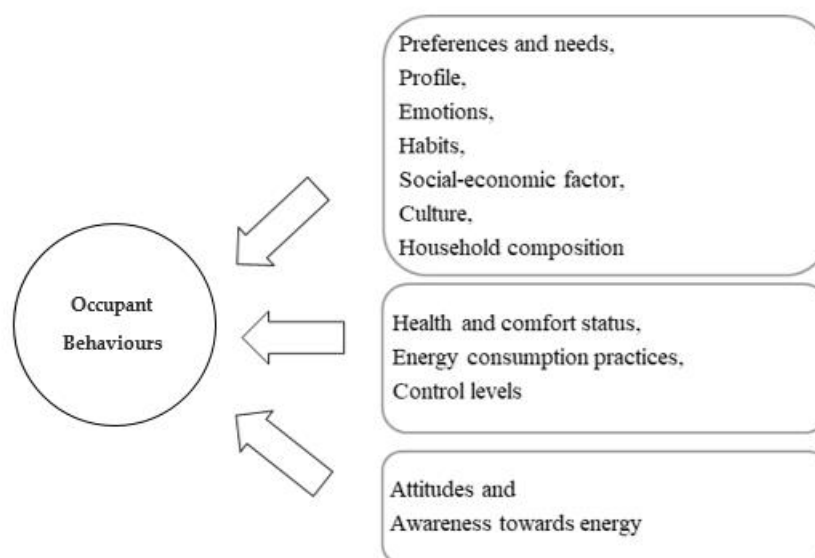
Preferences and needs,
Profile,
Emotions,
Habits,
Social-economic factor,
Culture,
Household composition

Occupant Behaviours

Health and comfort status,
Energy consumption practices,
Control levels

Attitudes and
Awareness towards energy